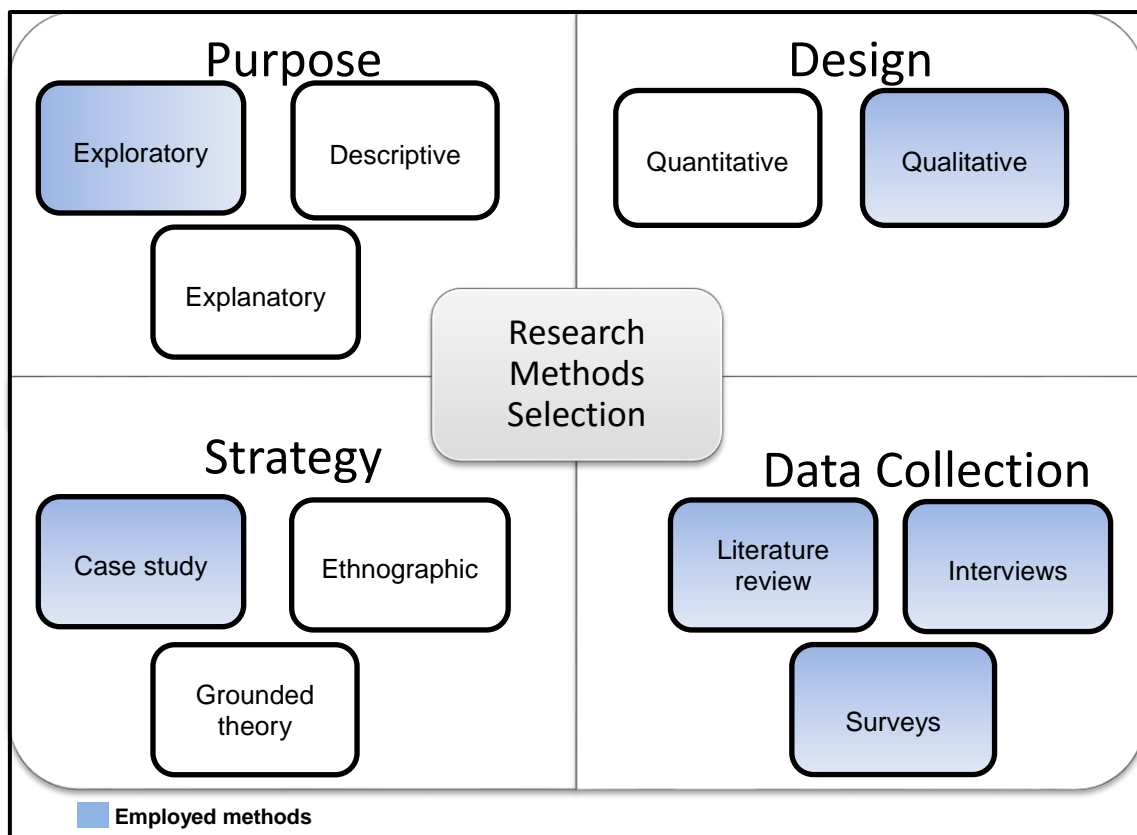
Purpose

Exploratory

Descriptive

Explanatory

Design

Quantitative

Qualitative

Research Methods Selection

Strategy

Case study

Ethnographic

Grounded theory

Data Collection

Literature review

Interviews

Surveys

Employed methods